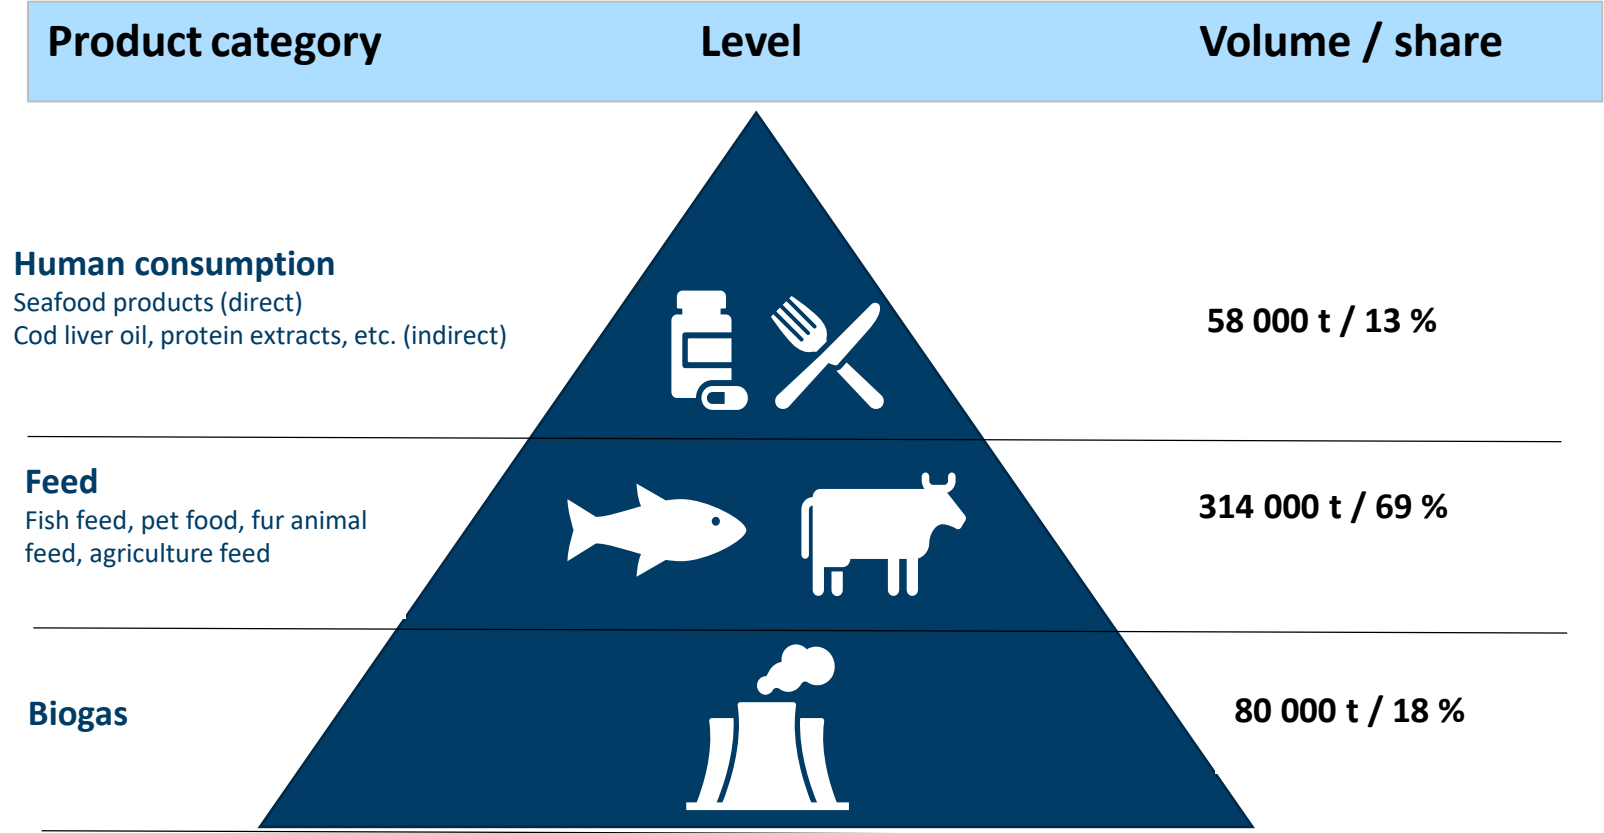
| Product category | Level | Volume / share |
|---|---|---|
| **Human consumption**<br>Seafood products (direct)<br>Cod liver oil, protein extracts, etc. (indirect) | | 58 000 t / 13 % |
| **Feed**<br>Fish feed, pet food, fur animal feed, agriculture feed | | 314 000 t / 69 % |
| **Biogas** | | 80 000 t / 18 % |